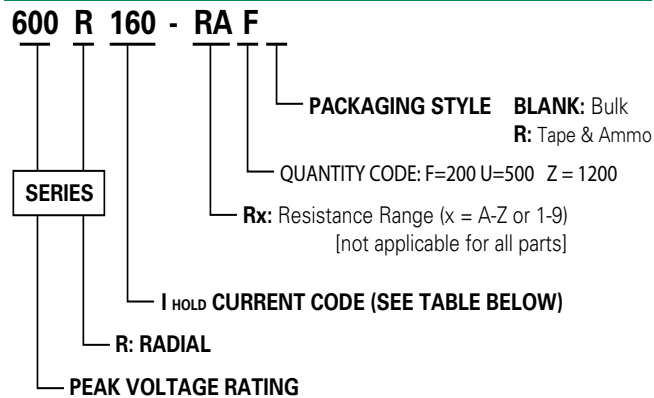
600 R 160 - RA F

PACKAGING STYLE BLANK: Bulk
R: Tape & Ammo

QUANTITY CODE: F=200 U=500 Z = 1200

Rx: Resistance Range (x = A-Z or 1-9)
[not applicable for all parts]

SERIES

I HOLD CURRENT CODE (SEE TABLE BELOW)

R: RADIAL

PEAK VOLTAGE RATING